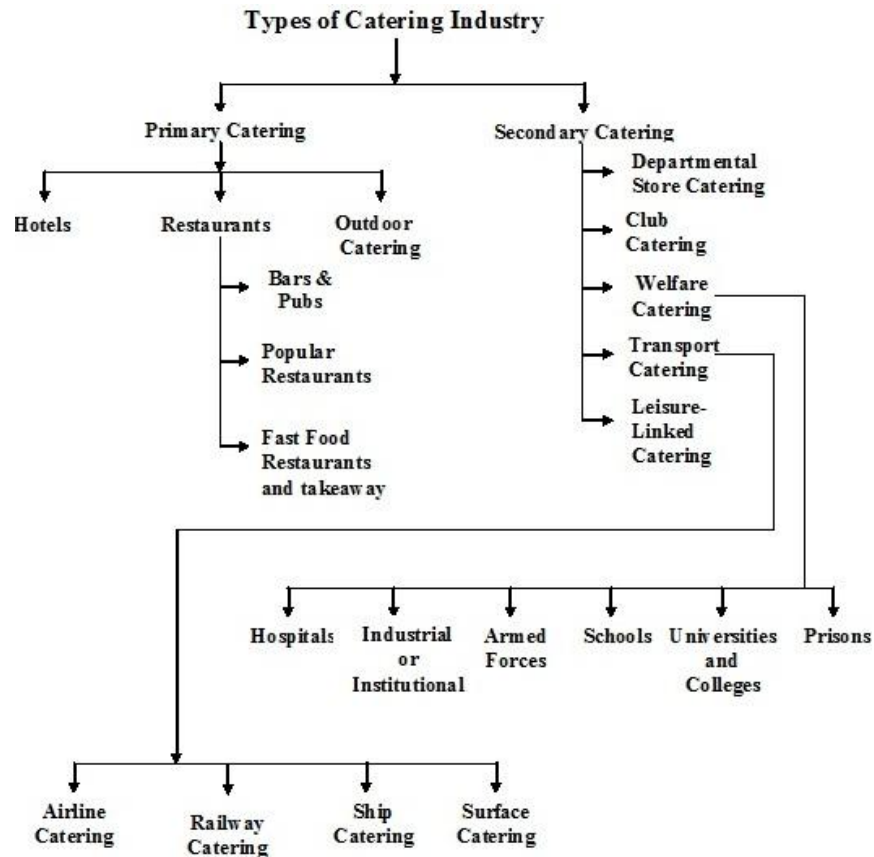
Types of Catering Industry

Primary Catering

Secondary Catering

Hotels

Restaurants

Outdoor Catering

Bars & Pubs

Popular Restaurants

Fast Food Restaurants and takeaway

Departmental Store Catering

Club Catering

Welfare Catering

Transport Catering

Leisure-Linked Catering

Hospitals

Industrial or Institutional

Armed Forces

Schools

Universities and Colleges

Prisons

Airline Catering

Railway Catering

Ship Catering

Surface Catering